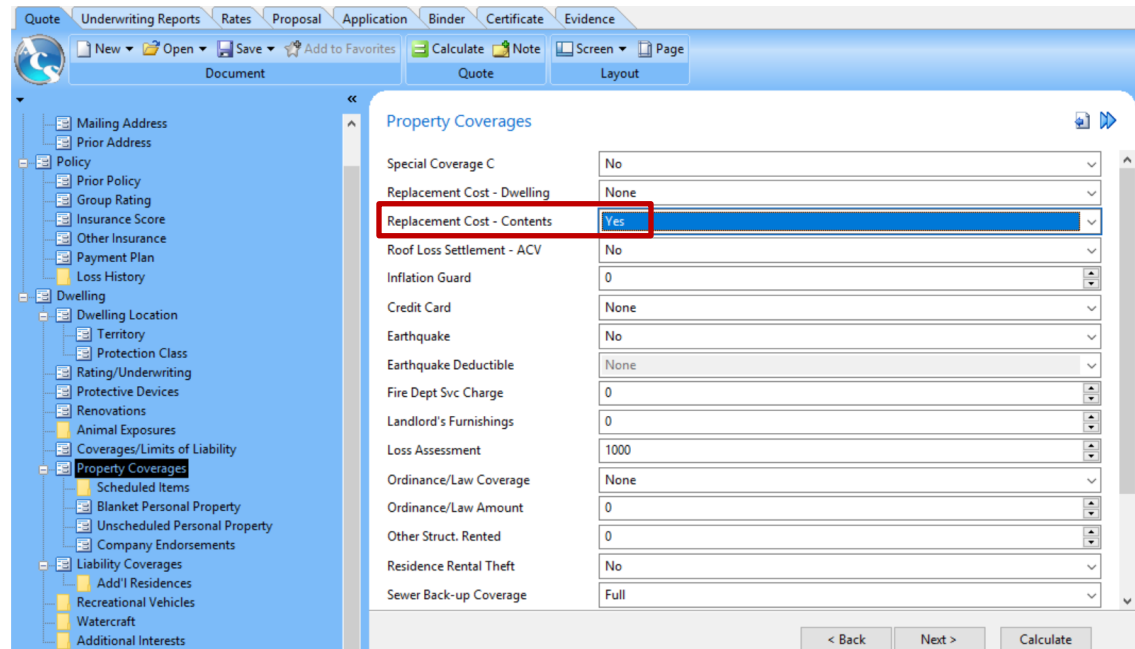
Quote | Underwriting Reports | Rates | Proposal | Application | Binder | Certificate | Evidence

New ▾ | Open ▾ | Save ▾ | Add to Favorites
Document

Calculate | Note
Quote

Screen ▾ | Page
Layout

«

Mailing Address
Prior Address
Policy
Prior Policy
Group Rating
Insurance Score
Other Insurance
Payment Plan
Loss History
Dwelling
Dwelling Location
Territory
Protection Class
Rating/Underwriting
Protective Devices
Renovations
Animal Exposures
Coverages/Limits of Liability
Property Coverages
Scheduled Items
Blanket Personal Property
Unscheduled Personal Property
Company Endorsements
Liability Coverages
Add'l Residences
Recreational Vehicles
Watercraft
Additional Interests

Property Coverages

| | |
|---|---|
| Special Coverage C | No |
| Replacement Cost - Dwelling | None |
| Replacement Cost - Contents | Yes |
| Roof Loss Settlement - ACV | No |
| Inflation Guard | 0 |
| Credit Card | None |
| Earthquake | No |
| Earthquake Deductible | None |
| Fire Dept Svc Charge | 0 |
| Landlord's Furnishings | 0 |
| Loss Assessment | 1000 |
| Ordinance/Law Coverage | None |
| Ordinance/Law Amount | 0 |
| Other Struct. Rented | 0 |
| Residence Rental Theft | No |
| Sewer Back-up Coverage | Full |

< Back | Next > | Calculate